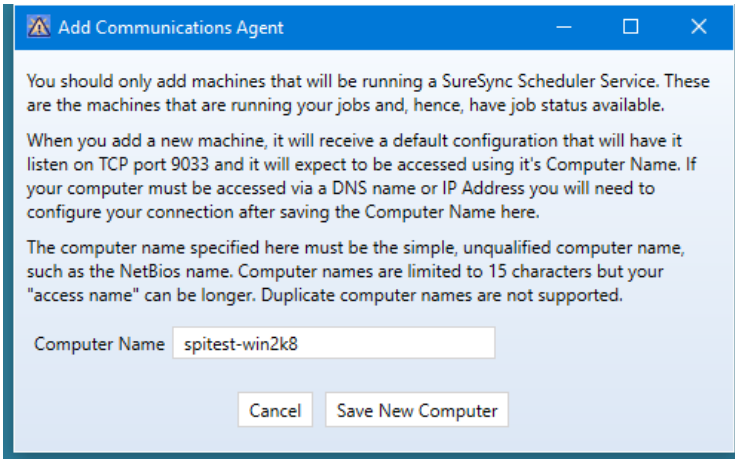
Add Communications Agent

You should only add machines that will be running a SureSync Scheduler Service. These are the machines that are running your jobs and, hence, have job status available.

When you add a new machine, it will receive a default configuration that will have it listen on TCP port 9033 and it will expect to be accessed using it's Computer Name. If your computer must be accessed via a DNS name or IP Address you will need to configure your connection after saving the Computer Name here.

The computer name specified here must be the simple, unqualified computer name, such as the NetBios name. Computer names are limited to 15 characters but your "access name" can be longer. Duplicate computer names are not supported.

Computer Name spitest-win2k8

Cancel Save New Computer